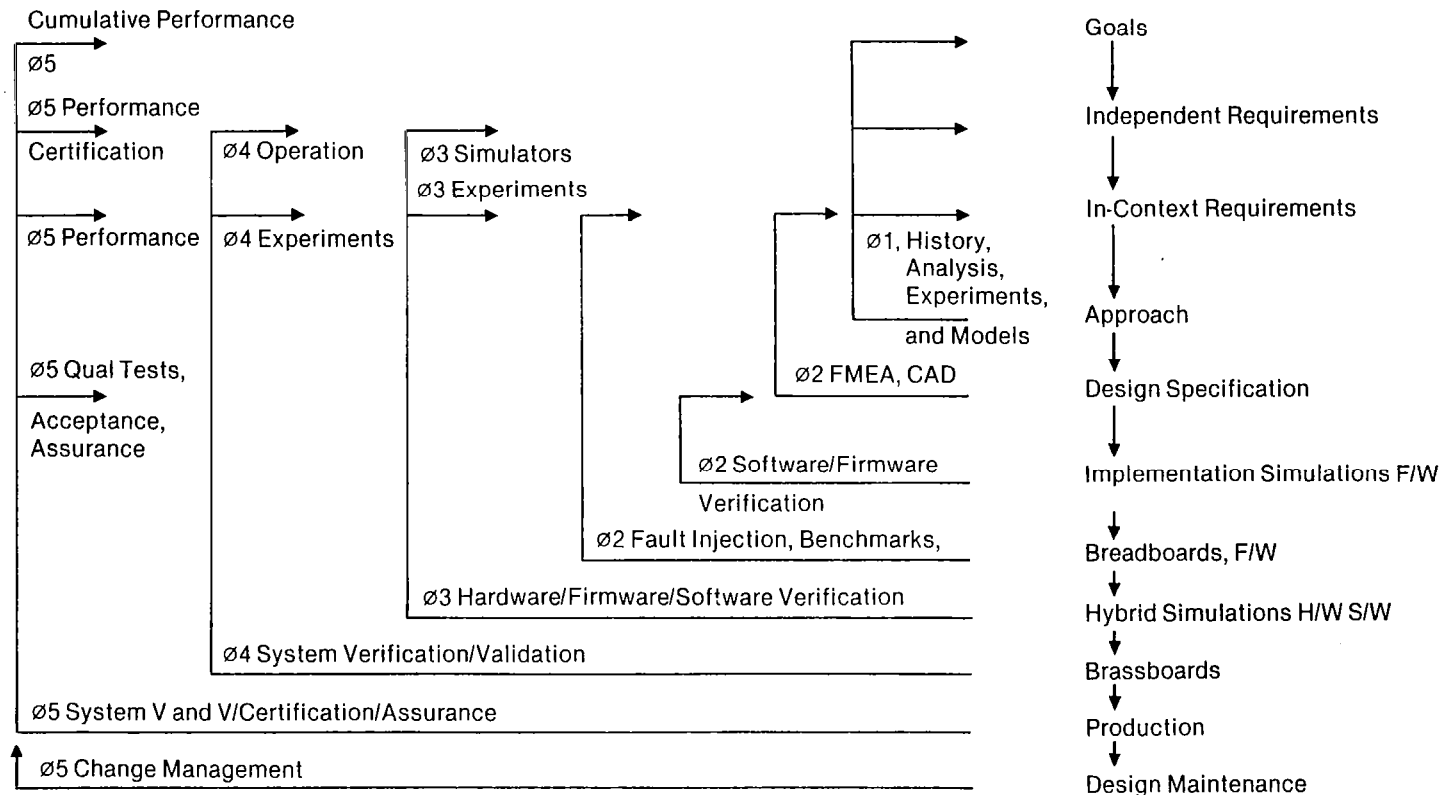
Cumulative Performance

ø5

ø5 Performance

Certification

ø4 Operation

ø3 Simulators

ø3 Experiments

ø5 Performance

ø4 Experiments

ø1, History, Analysis, Experiments, and Models

ø5 Qual Tests, Acceptance, Assurance

ø2 FMEA, CAD

ø2 Software/Firmware Verification

ø2 Fault Injection, Benchmarks,

ø3 Hardware/Firmware/Software Verification

ø4 System Verification/Validation

ø5 System V and V/Certification/Assurance

ø5 Change Management

Goals

Independent Requirements

In-Context Requirements

Approach

Design Specification

Implementation Simulations F/W

Breadboards, F/W

Hybrid Simulations H/W S/W

Brassboards

Production

Design Maintenance